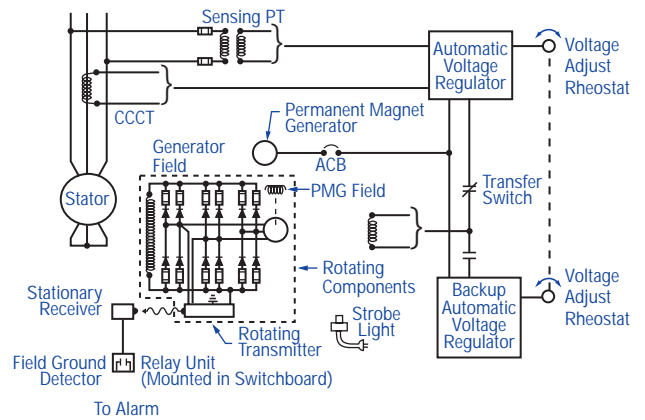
Sensing PT

Automatic Voltage Regulator

Voltage Adjust Rheostat

CCCT

Permanent Magnet Generator

Generator Field

ACB

PMG Field

Transfer Switch

Stator

Rotating Components

Backup Automatic Voltage Regulator

Voltage Adjust Rheostat

Stationary Receiver

Strobe Light

Rotating Transmitter

Field Ground Detector

Relay Unit (Mounted in Switchboard)

To Alarm